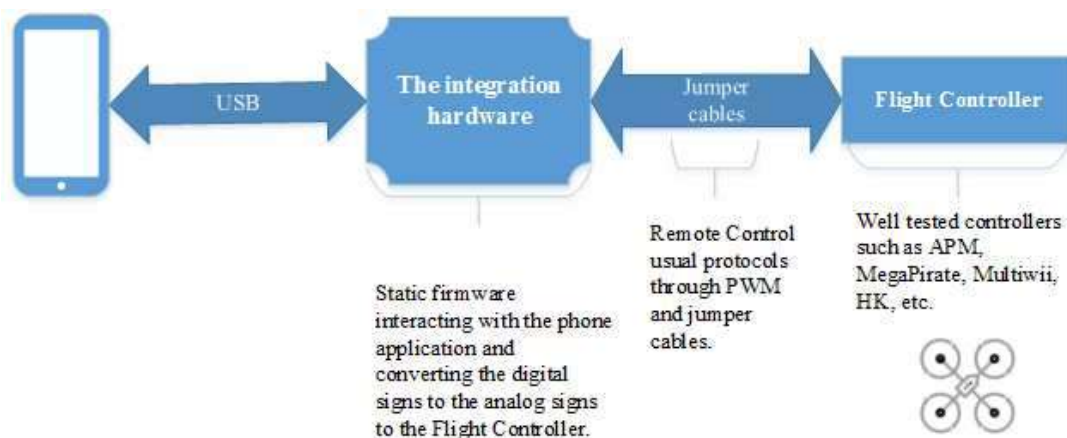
USB

The integration hardware

Jumper cables

Flight Controller

Static firmware interacting with the phone application and converting the digital signs to the analog signs to the Flight Controller.

Remote Control usual protocols through PWM and jumper cables.

Well tested controllers such as APM, MegaPirate, Multiwii, HK, etc.